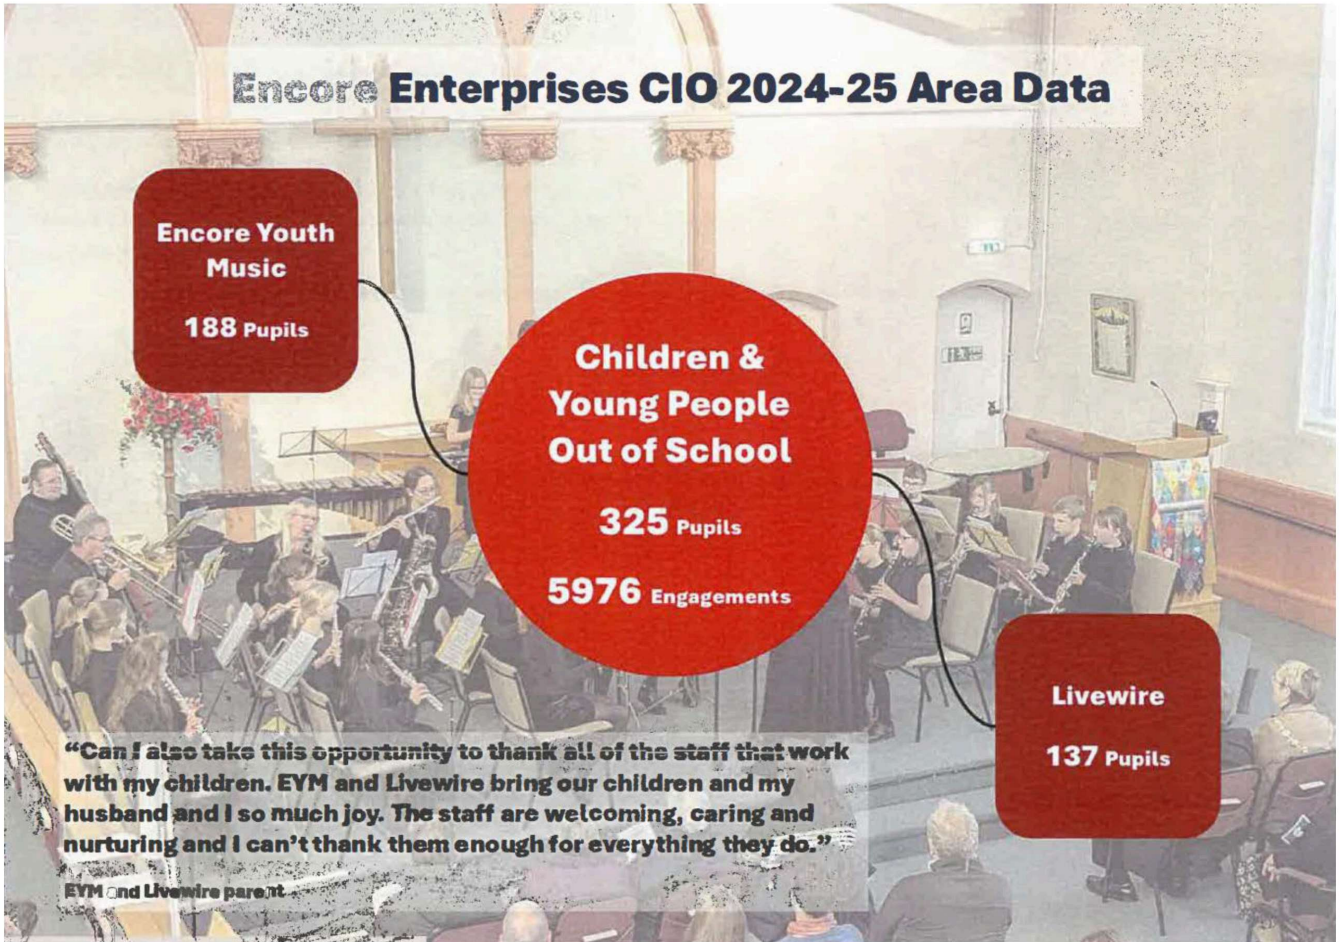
Encore Enterprises CIO 2024-25 Area Data

Encore Youth Music

188 Pupils

Children & Young People Out of School

325 Pupils

5976 Engagements

Livewire

137 Pupils

"Can I also take this opportunity to thank all of the staff that work with my children. EYM and Livewire bring our children and my husband and I so much joy. The staff are welcoming, caring and nurturing and I can't thank them enough for everything they do."

EYM and Livewire parent